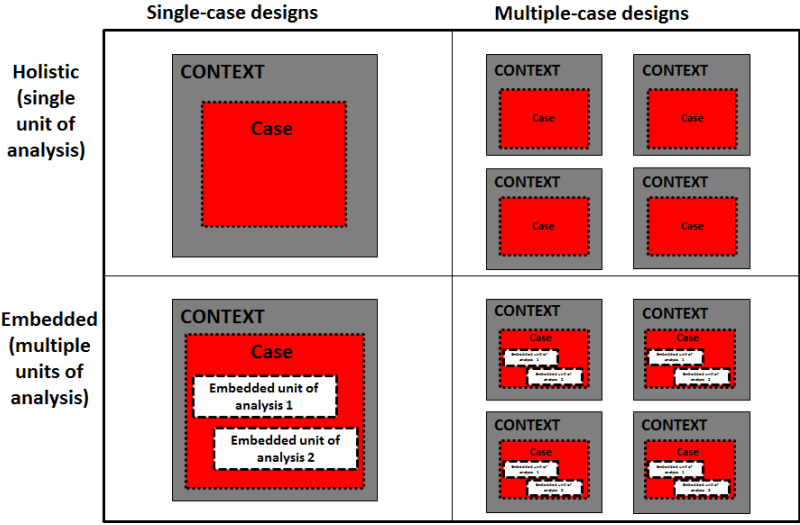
| | Single-case designs | Multiple-case designs |
|---|---|---|
| Holistic (single unit of analysis) | CONTEXT Case | CONTEXT Case; CONTEXT Case; CONTEXT Case; CONTEXT Case |
| Embedded (multiple units of analysis) | CONTEXT Case Embedded unit of analysis 1 Embedded unit of analysis 2 | CONTEXT Case Embedded unit of analysis 1 Embedded unit of analysis 2; CONTEXT Case Embedded unit of analysis 1 Embedded unit of analysis 2; CONTEXT Case Embedded unit of analysis 1 Embedded unit of analysis 2; CONTEXT Case Embedded unit of analysis 1 Embedded unit of analysis 2 |